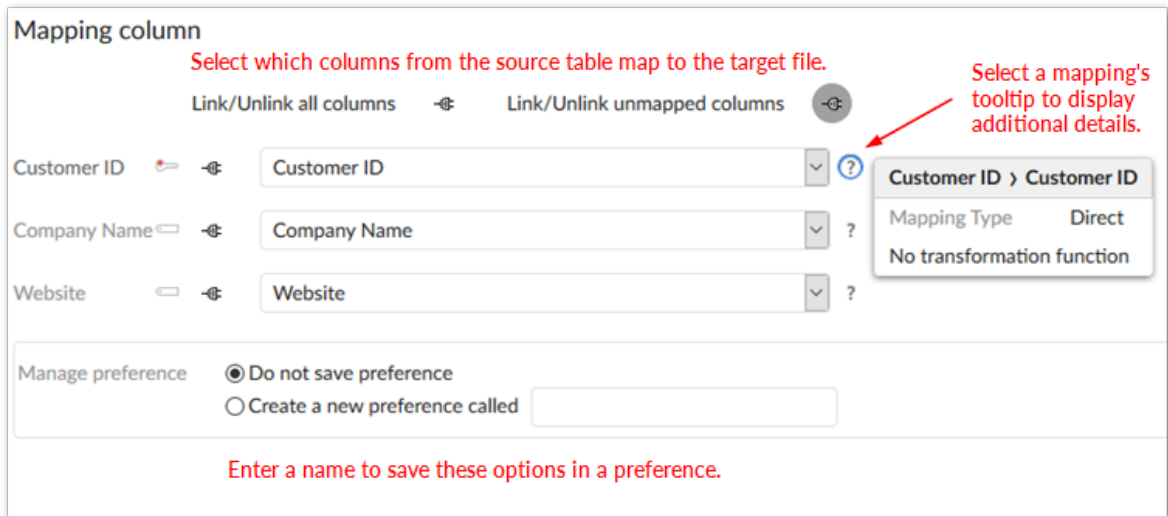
Mapping column

Select which columns from the source table map to the target file.

Link/Unlink all columns

Link/Unlink unmapped columns

Select a mapping's tooltip to display additional details.

Customer ID

Customer ID

?

Customer ID › Customer ID

Mapping Type Direct

No transformation function

Company Name

Company Name

?

Website

Website

?

Manage preference

Do not save preference

Create a new preference called

Enter a name to save these options in a preference.